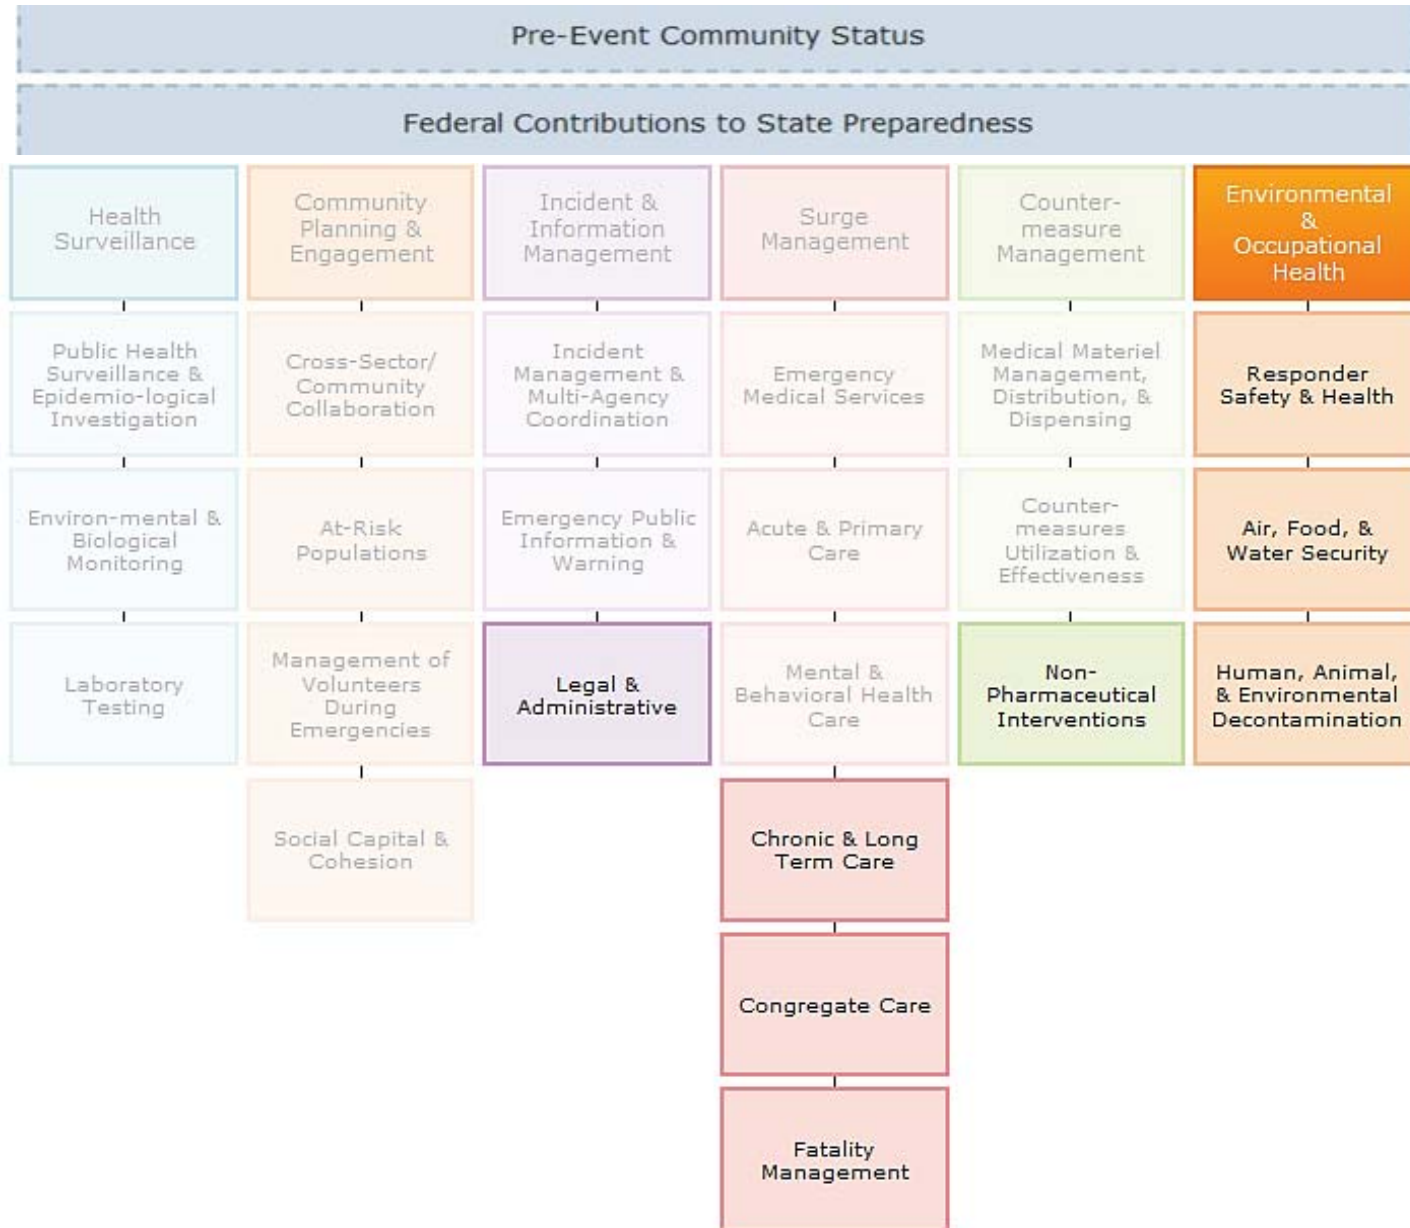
Pre-Event Community Status

Federal Contributions to State Preparedness

Health Surveillance

Public Health Surveillance & Epidemio-logical Investigation

Environ-mental & Biological Monitoring

Laboratory Testing

Community Planning & Engagement

Cross-Sector/ Community Collaboration

At-Risk Populations

Management of Volunteers During Emergencies

Social Capital & Cohesion

Incident & Information Management

Incident Management & Multi-Agency Coordination

Emergency Public Information & Warning

Legal & Administrative

Surge Management

Emergency Medical Services

Acute & Primary Care

Mental & Behavioral Health Care

Chronic & Long Term Care

Congregate Care

Fatality Management

Counter-measure Management

Medical Materiel Management, Distribution, & Dispensing

Counter-measures Utilization & Effectiveness

Non-Pharmaceutical Interventions

Environmental & Occupational Health

Responder Safety & Health

Air, Food, & Water Security

Human, Animal, & Environmental Decontamination